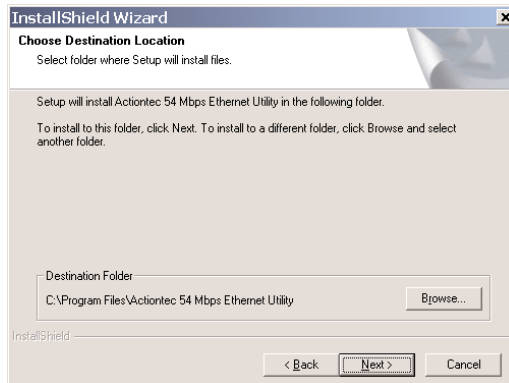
InstallShield Wizard

Choose Destination Location

Select folder where Setup will install files.

Setup will install Actiontec 54 Mbps Ethernet Utility in the following folder.

To install to this folder, click Next. To install to a different folder, click Browse and select another folder.

Destination Folder

C:\Program Files\Actiontec 54 Mbps Ethernet Utility

Browse...

InstallShield

< Back

Next >

Cancel